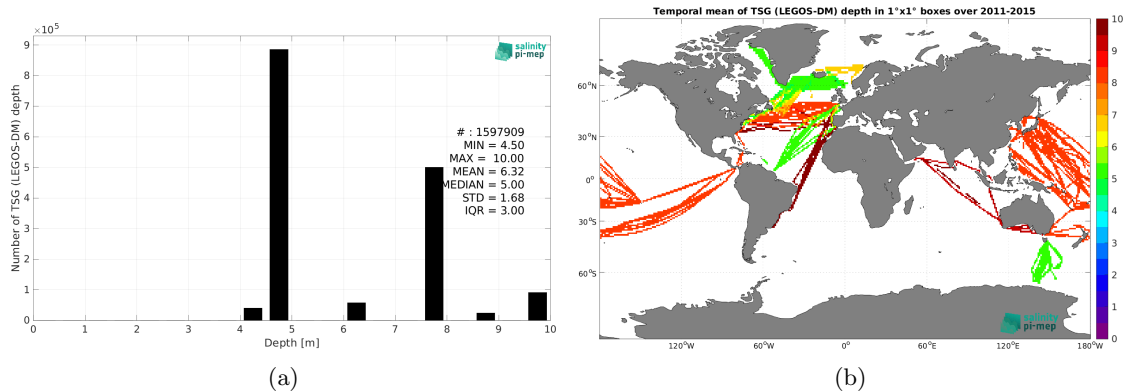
$\times 10^5$
9
8
7
6
5
4
3
2
1
0
Number of TSG (LEGOS-DM) depth
salinity pi-mep
# : 1597909
MIN = 4.50
MAX = 10.00
MEAN = 6.32
MEDIAN = 5.00
STD = 1.68
IQR = 3.00
0 1 2 3 4 5 6 7 8 9 10
Depth [m]
(a)

Temporal mean of TSG (LEGOS-DM) depth in 1°x1° boxes over 2011-2015
60°N
30°N
0°
30°S
60°S
120°W 60°W 0° 60°E 120°E 180°W
salinity pi-mep
10
9
8
7
6
5
4
3
2
1
0
(b)